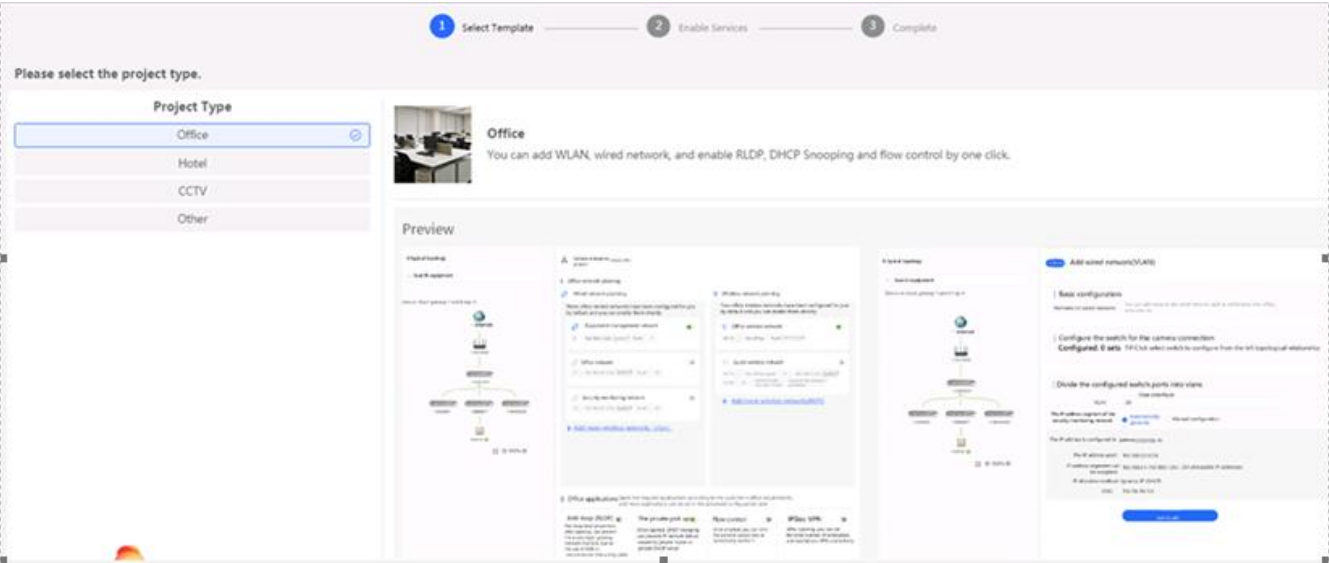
1 Select Template
2 Enable Services
3 Complete

Please select the project type.

Project Type

Office

Hotel

CCTV

Other

Office

You can add WLAN, wired network, and enable RLDP, DHCP Snooping and flow control by one click.

Preview

Office network planning

Wired network planning

Wireless network planning

Equipment management network

Office network

Security monitoring network

Office wireless network

Guest wireless network

Add more wireless networks

Office applications

Anti-loop (RLDP)

The private gateway

Flow control

IPSec VPN

Add wired network(VLAN)

Basic configuration

Configure the switch for the camera connection

Configured: 0 sets

Divide the configured switch ports into vlans

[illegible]